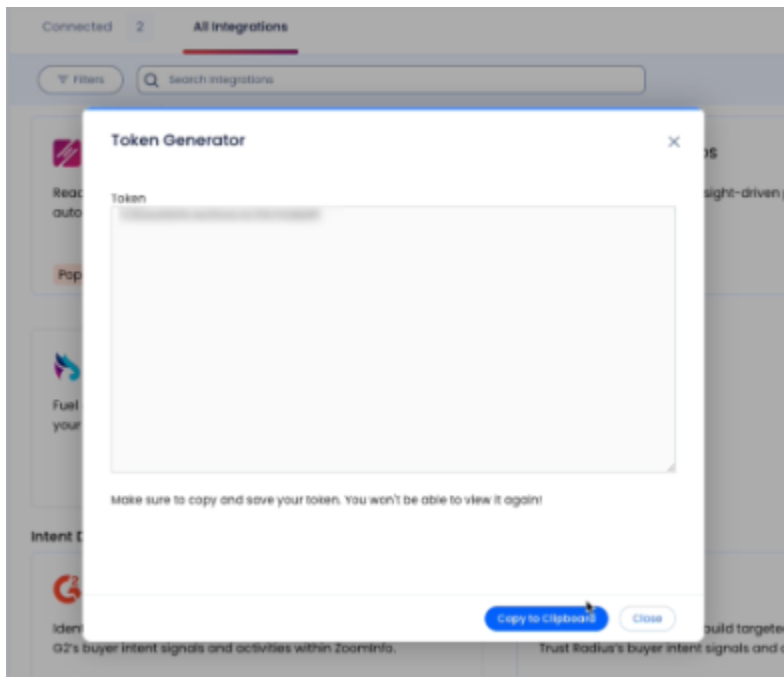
Connected 2 All Integrations

Filters

Search integrations

Token Generator

×

Token

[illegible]

Make sure to copy and save your token. You won't be able to view it again!

Copy to Clipboard

Close

Reac
auto

Pop

Fuel
your

Intent D

Ident
G2's buyer intent signals and activities within ZoomInfo.

s

sight-driven

build targeted
Trust Radius's buyer intent signals and